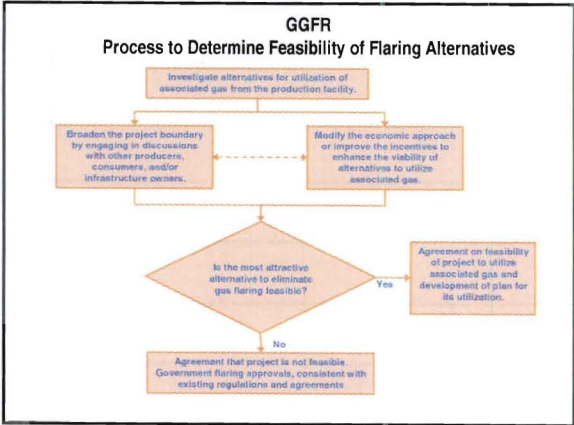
GGFR
Process to Determine Feasibility of Flaring Alternatives

Investigate alternatives for utilization of associated gas from the production facility.

Broaden the project boundary by engaging in discussions with other producers, consumers, and/or infrastructure owners.

Modify the economic approach or improve the incentives to enhance the viability of alternatives to utilize associated gas.

Is the most attractive alternative to eliminate gas flaring feasible?

Yes

Agreement on feasibility of project to utilize associated gas and development of plan for its utilization.

No

Agreement that project is not feasible. Government flaring approvals, consistent with existing regulations and agreements